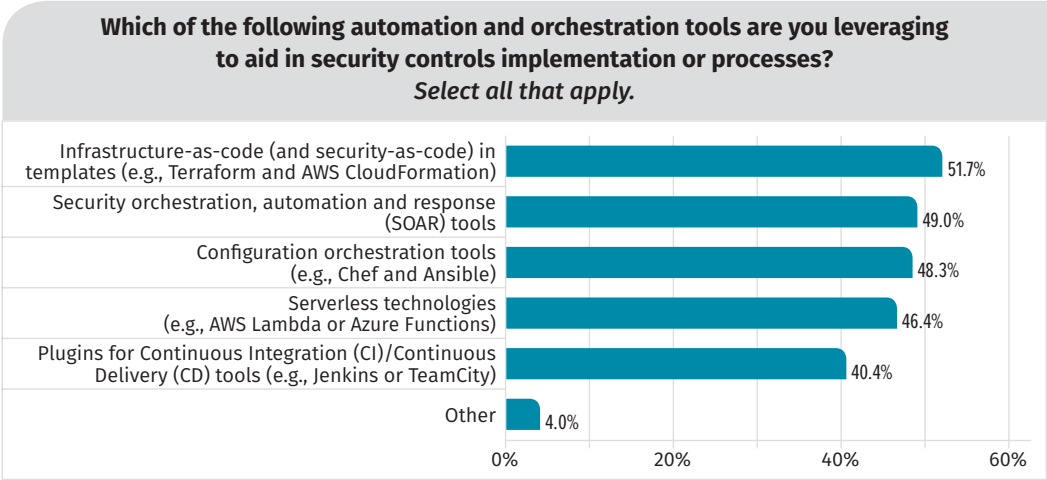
Which of the following automation and orchestration tools are you leveraging to aid in security controls implementation or processes?
*Select all that apply.*

Infrastructure-as-code (and security-as-code) in templates (e.g., Terraform and AWS CloudFormation) 51.7%

Security orchestration, automation and response (SOAR) tools 49.0%

Configuration orchestration tools (e.g., Chef and Ansible) 48.3%

Serverless technologies (e.g., AWS Lambda or Azure Functions) 46.4%

Plugins for Continuous Integration (CI)/Continuous Delivery (CD) tools (e.g., Jenkins or TeamCity) 40.4%

Other 4.0%

0% 20% 40% 60%